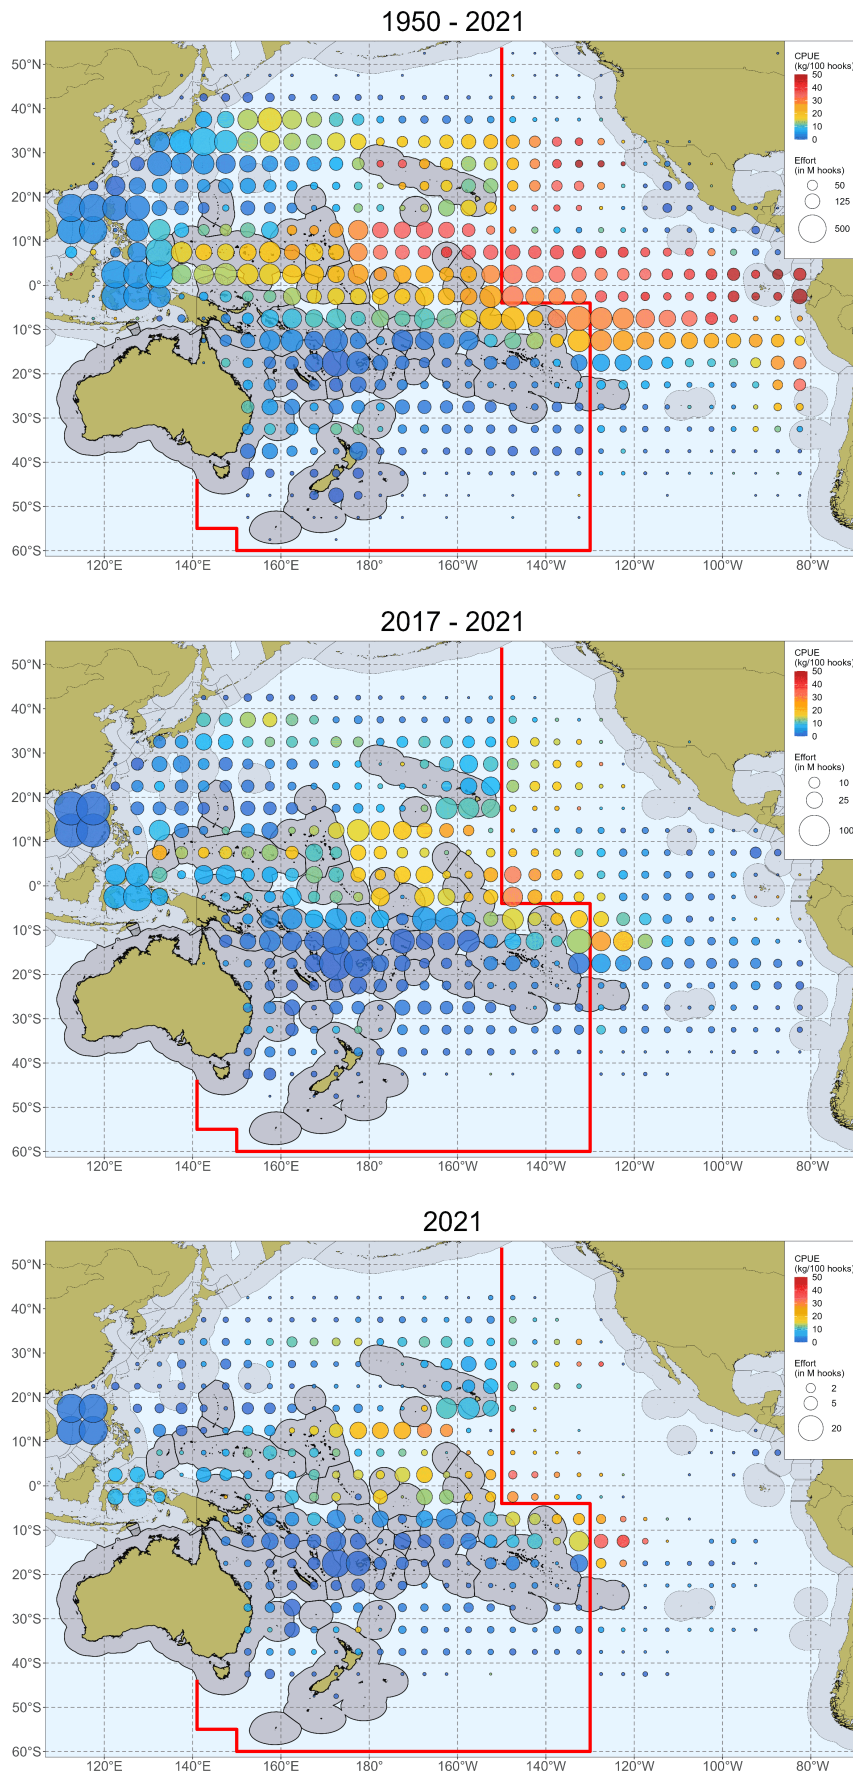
1950 - 2021

CPUE (kg/100 hooks)
50
40
30
20
10
0

Effort (in M hooks)
50
125
500

50°N
40°N
30°N
20°N
10°N
0°
10°S
20°S
30°S
40°S
50°S
60°S

120°E 140°E 160°E 180° 160°W 140°W 120°W 100°W 80°W

2017 - 2021

CPUE (kg/100 hooks)
50
40
30
20
10
0

Effort (in M hooks)
10
25
100

50°N
40°N
30°N
20°N
10°N
0°
10°S
20°S
30°S
40°S
50°S
60°S

120°E 140°E 160°E 180° 160°W 140°W 120°W 100°W 80°W

2021

CPUE (kg/100 hooks)
50
40
30
20
10
0

Effort (in M hooks)
2
5
20

50°N
40°N
30°N
20°N
10°N
0°
10°S
20°S
30°S
40°S
50°S
60°S

120°E 140°E 160°E 180° 160°W 140°W 120°W 100°W 80°W